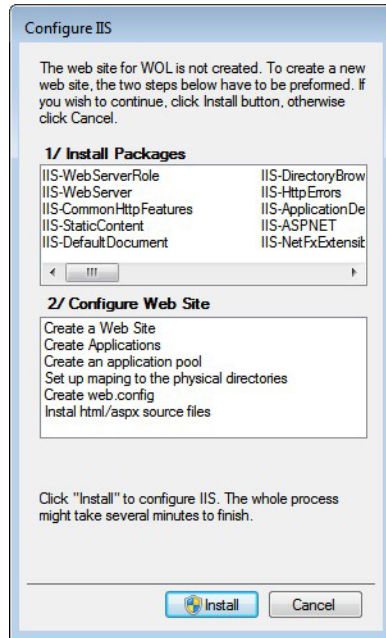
Configure IIS

The web site for WOL is not created. To create a new web site, the two steps below have to be preformed. If you wish to continue, click Install button, otherwise click Cancel.

1/ Install Packages

IIS-WebServerRole
IIS-WebServer
IIS-CommonHttpFeatures
IIS-StaticContent
IIS-DefaultDocument
IIS-DirectoryBrow
IIS-HttpErrors
IIS-ApplicationDe
IIS-ASPNET
IIS-NetFxExtensil

2/ Configure Web Site

Create a Web Site
Create Applications
Create an application pool
Set up maping to the physical directories
Create web.config
Instal html/aspx source files

Click "Install" to configure IIS. The whole process might take several minutes to finish.

Install
Cancel